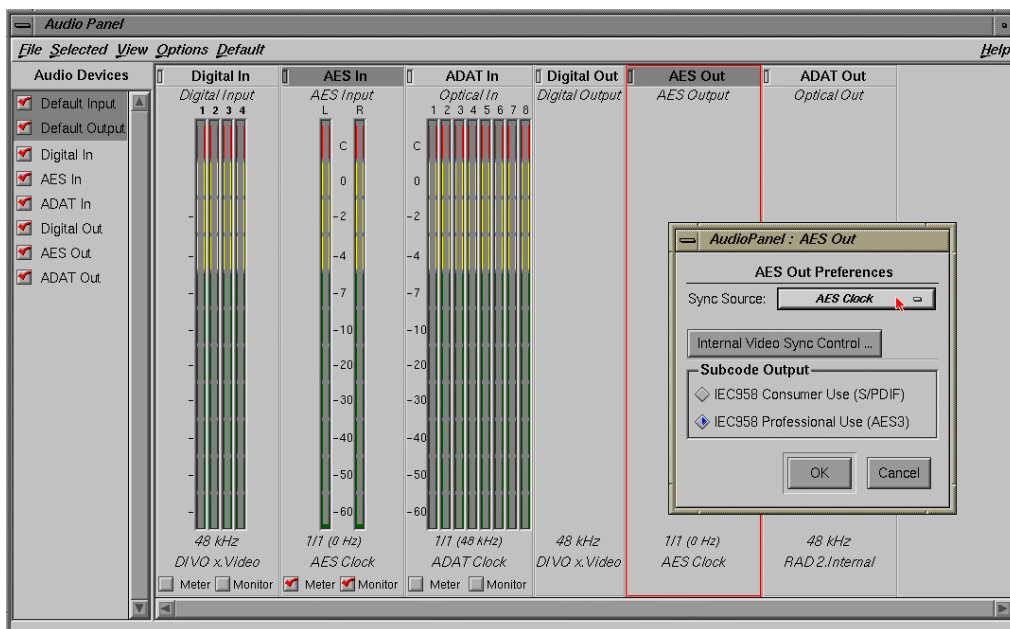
Audio Panel

File Selected View Options Default Help

Audio Devices

Default Input
Default Output
Digital In
AES In
ADAT In
Digital Out
AES Out
ADAT Out

Digital In
Digital Input
1 2 3 4
48 kHz
DIVO x.Video
Meter Monitor

AES In
AES Input
L R
C
0
-2
-4
-7
-10
-20
-30
-40
-50
-60
1/1 (0 Hz)
AES Clock
Meter Monitor

ADAT In
Optical In
1 2 3 4 5 6 7 8
C
0
-2
-4
-7
-10
-20
-30
-40
-50
-60
1/1 (48 kHz)
ADAT Clock
Meter Monitor

Digital Out
Digital Output
48 kHz
DIVO x.Video

AES Out
AES Output
1/1 (0 Hz)
AES Clock

ADAT Out
Optical Out
48 kHz
RAD 2.Internal

AudioPanel : AES Out
AES Out Preferences
Sync Source: AES Clock
Internal Video Sync Control ...
Subcode Output
IEC958 Consumer Use (S/PDIF)
IEC958 Professional Use (AES3)
OK Cancel